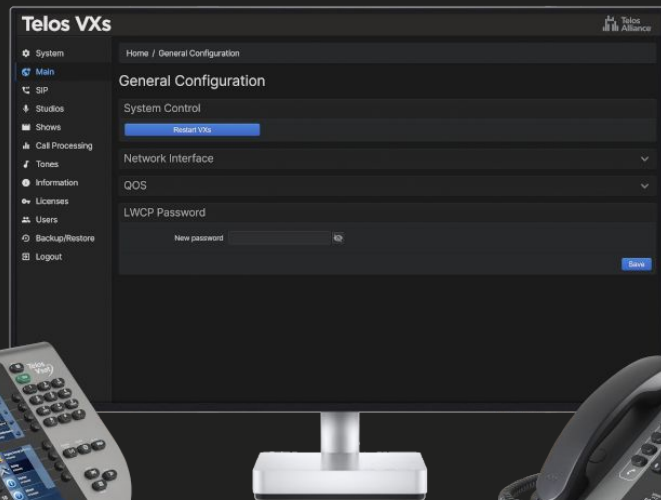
Telos VXs

Telos Alliance

System
Main
SIP
Studios
Shows
Call Processing
Tones
Information
Licenses
Users
Backup/Restore
Logout

Home / General Configuration

General Configuration

System Control

Restart VXs

Network Interface

QOS

LWCP Password

New password

Save

Telos VSet